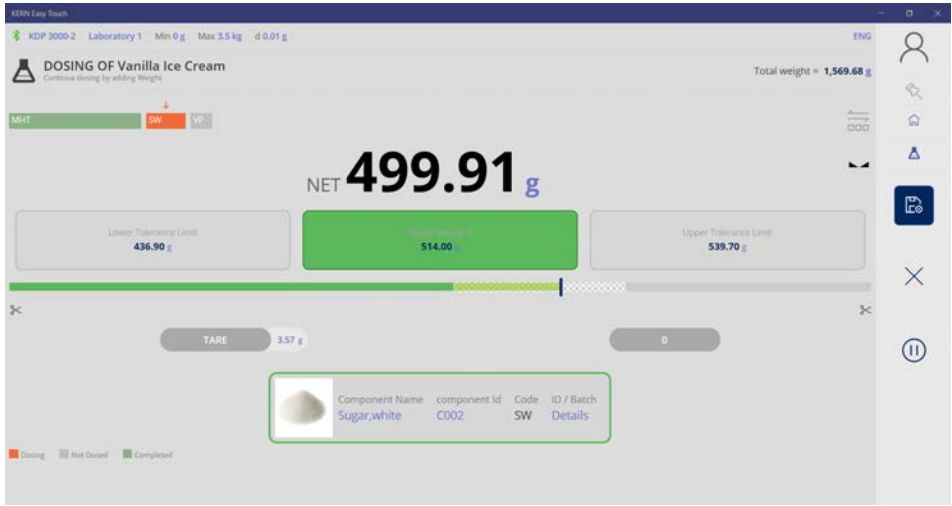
KERN Easy Touch

KDP 3000-2 Laboratory 1 Min 0 g Max 3.5 kg d 0.01 g

ENG

DOSING OF Vanilla Ice Cream
Continue dosing by adding Weight

Total weight = 1,569.68 g

MHT SW VP

NET 499.91 g

Lower Tolerance Limit
436.90 g

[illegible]
514.00 g

Upper Tolerance Limit
539.70 g

TARE 3.57 g

0

Component Name Sugar,white
component Id C002
Code SW
ID / Batch Details

Dosing Not Dosed Completed